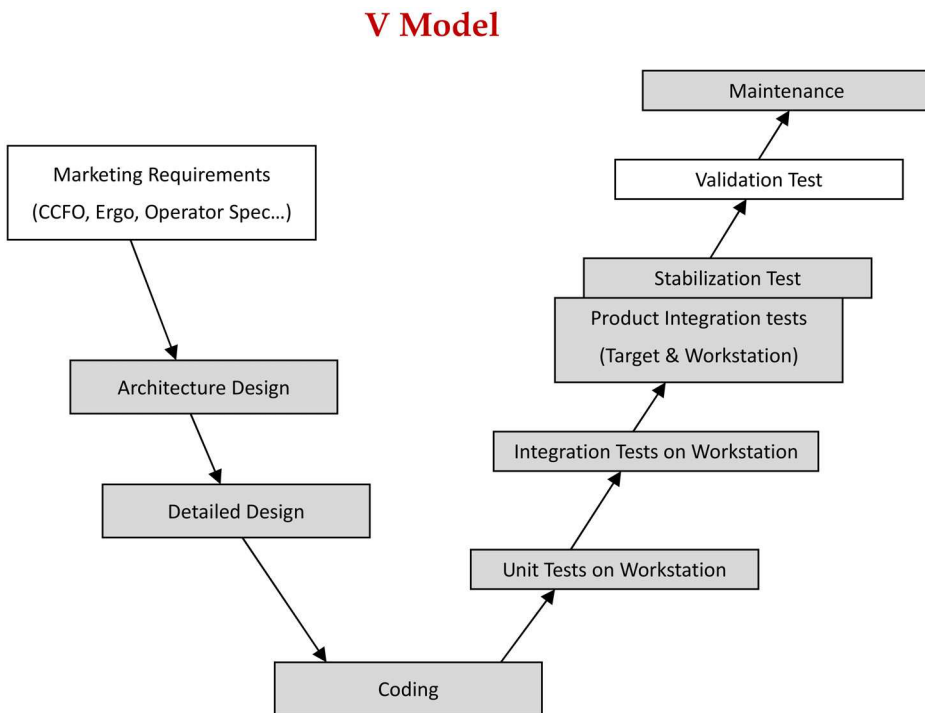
V Model

Maintenance

Marketing Requirements
(CCFO, Ergo, Operator Spec…)

Validation Test

Stabilization Test

Product Integration tests
(Target & Workstation)

Architecture Design

Integration Tests on Workstation

Detailed Design

Unit Tests on Workstation

Coding